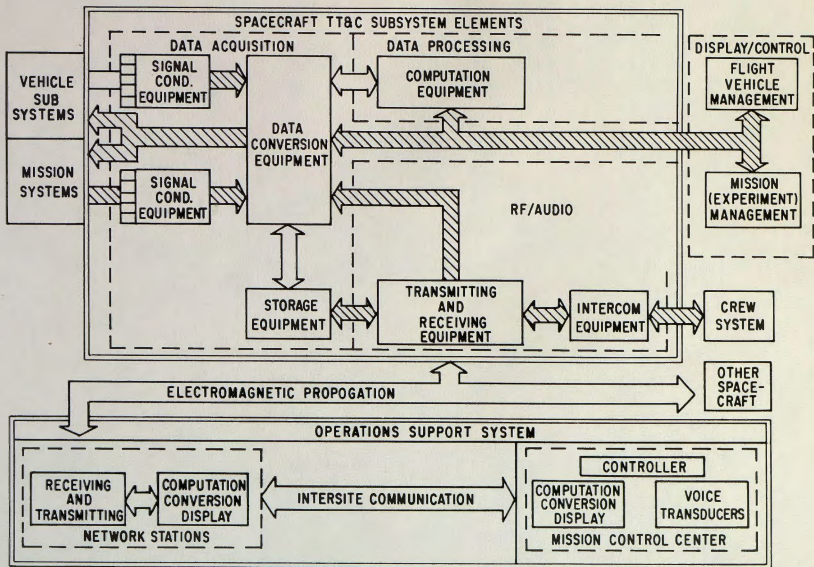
SPACECRAFT TT&C SUBSYSTEM ELEMENTS

DATA ACQUISITION

DATA PROCESSING

DISPLAY/CONTROL

VEHICLE SUB SYSTEMS

SIGNAL COND. EQUIPMENT

COMPUTATION EQUIPMENT

FLIGHT VEHICLE MANAGEMENT

DATA CONVERSION EQUIPMENT

MISSION SYSTEMS

SIGNAL COND. EQUIPMENT

RF/AUDIO

MISSION (EXPERIMENT) MANAGEMENT

STORAGE EQUIPMENT

TRANSMITTING AND RECEIVING EQUIPMENT

INTERCOM EQUIPMENT

CREW SYSTEM

ELECTROMAGNETIC PROPOGATION

OTHER SPACE-CRAFT

OPERATIONS SUPPORT SYSTEM

RECEIVING AND TRANSMITTING

COMPUTATION CONVERSION DISPLAY

NETWORK STATIONS

INTERSITE COMMUNICATION

CONTROLLER

COMPUTATION CONVERSION DISPLAY

VOICE TRANSDUCERS

MISSION CONTROL CENTER